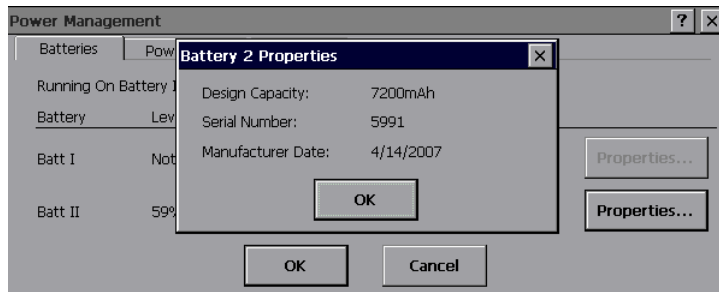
Power Management

? ×

Batteries Pow

Running On Battery I

Battery Lev

Batt I Not

Batt II 59%

Battery 2 Properties ×

Design Capacity: 7200mAh

Serial Number: 5991

Manufacturer Date: 4/14/2007

OK

Properties...

Properties...

OK Cancel